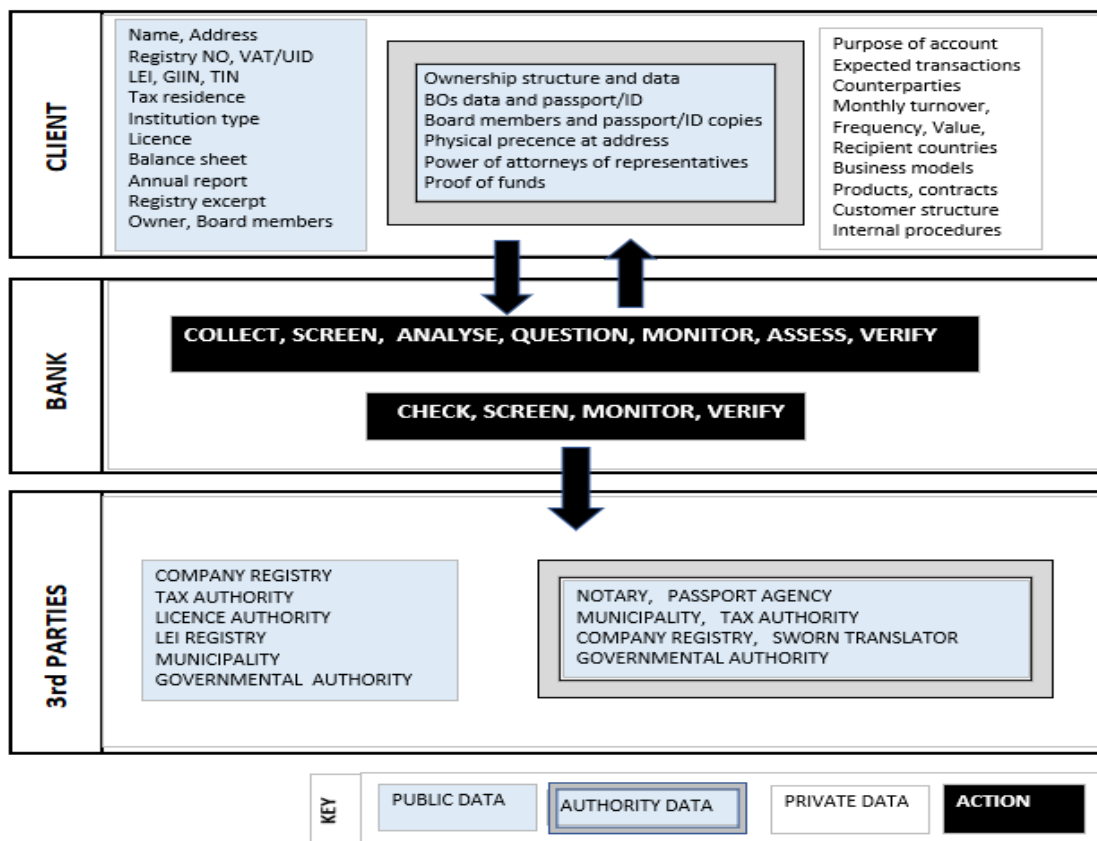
CLIENT

Name, Address
Registry NO, VAT/UID
LEI, GIIN, TIN
Tax residence
Institution type
Licence
Balance sheet
Annual report
Registry excerpt
Owner, Board members

Ownership structure and data
BOs data and passport/ID
Board members and passport/ID copies
Physical precence at address
Power of attorneys of representatives
Proof of funds

Purpose of account
Expected transactions
Counterparties
Monthly turnover,
Frequency, Value,
Recipient countries
Business models
Products, contracts
Customer structure
Internal procedures

BANK

COLLECT, SCREEN, ANALYSE, QUESTION, MONITOR, ASSESS, VERIFY

CHECK, SCREEN, MONITOR, VERIFY

3rd PARTIES

COMPANY REGISTRY
TAX AUTHORITY
LICENCE AUTHORITY
LEI REGISTRY
MUNICIPALITY
GOVERNMENTAL AUTHORITY

NOTARY, PASSPORT AGENCY
MUNICIPALITY, TAX AUTHORITY
COMPANY REGISTRY, SWORN TRANSLATOR
GOVERNMENTAL AUTHORITY

KEY
PUBLIC DATA
AUTHORITY DATA
PRIVATE DATA
ACTION